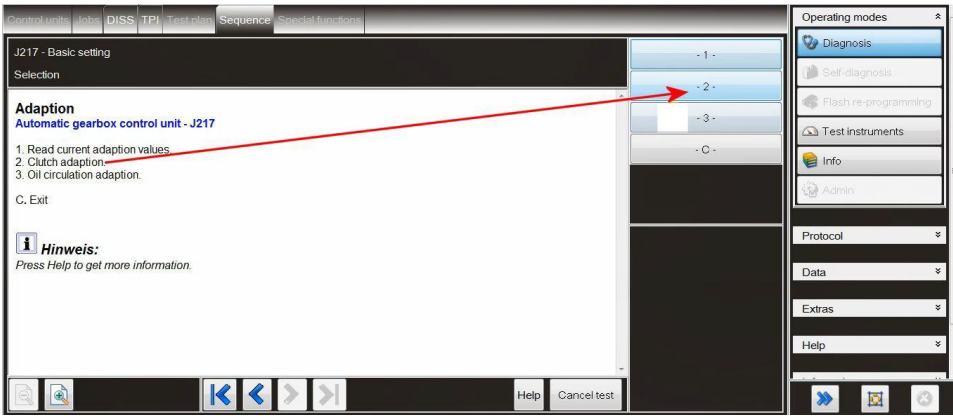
Control units Jobs DISS TPI Test plan Sequence Special functions

J217 - Basic setting

Selection

Adaption
Automatic gearbox control unit - J217

1. Read current adaption values.
2. Clutch adaption.
3. Oil circulation adaption.

C. Exit

Hinweis:
Press Help to get more information.

- 1 -
- 2 -
- 3 -
- C -

Help
Cancel test

Operating modes
Diagnosis
Self-diagnosis
Flash re-programming
Test instruments
Info
Admin

Protocol
Data
Extras
Help